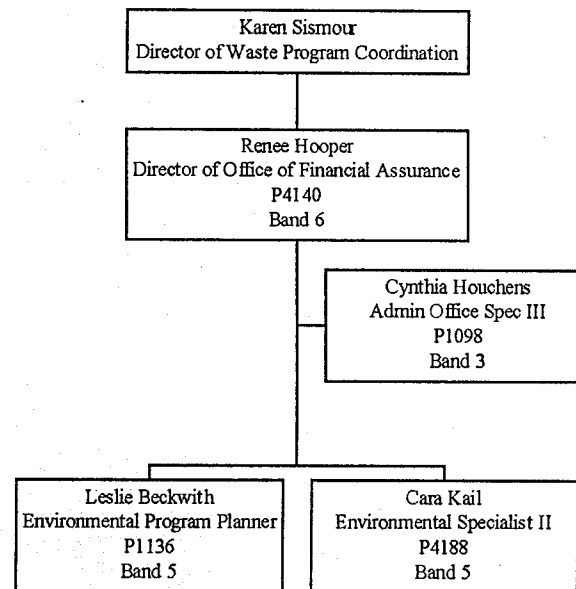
Karen Sismour
Director of Waste Program Coordination

Renee Hooper
Director of Office of Financial Assurance
P4140
Band 6

Cynthia Houchens
Admin Office Spec III
P1098
Band 3

Leslie Beckwith
Environmental Program Planner
P1136
Band 5

Cara Kail
Environmental Specialist II
P4188
Band 5